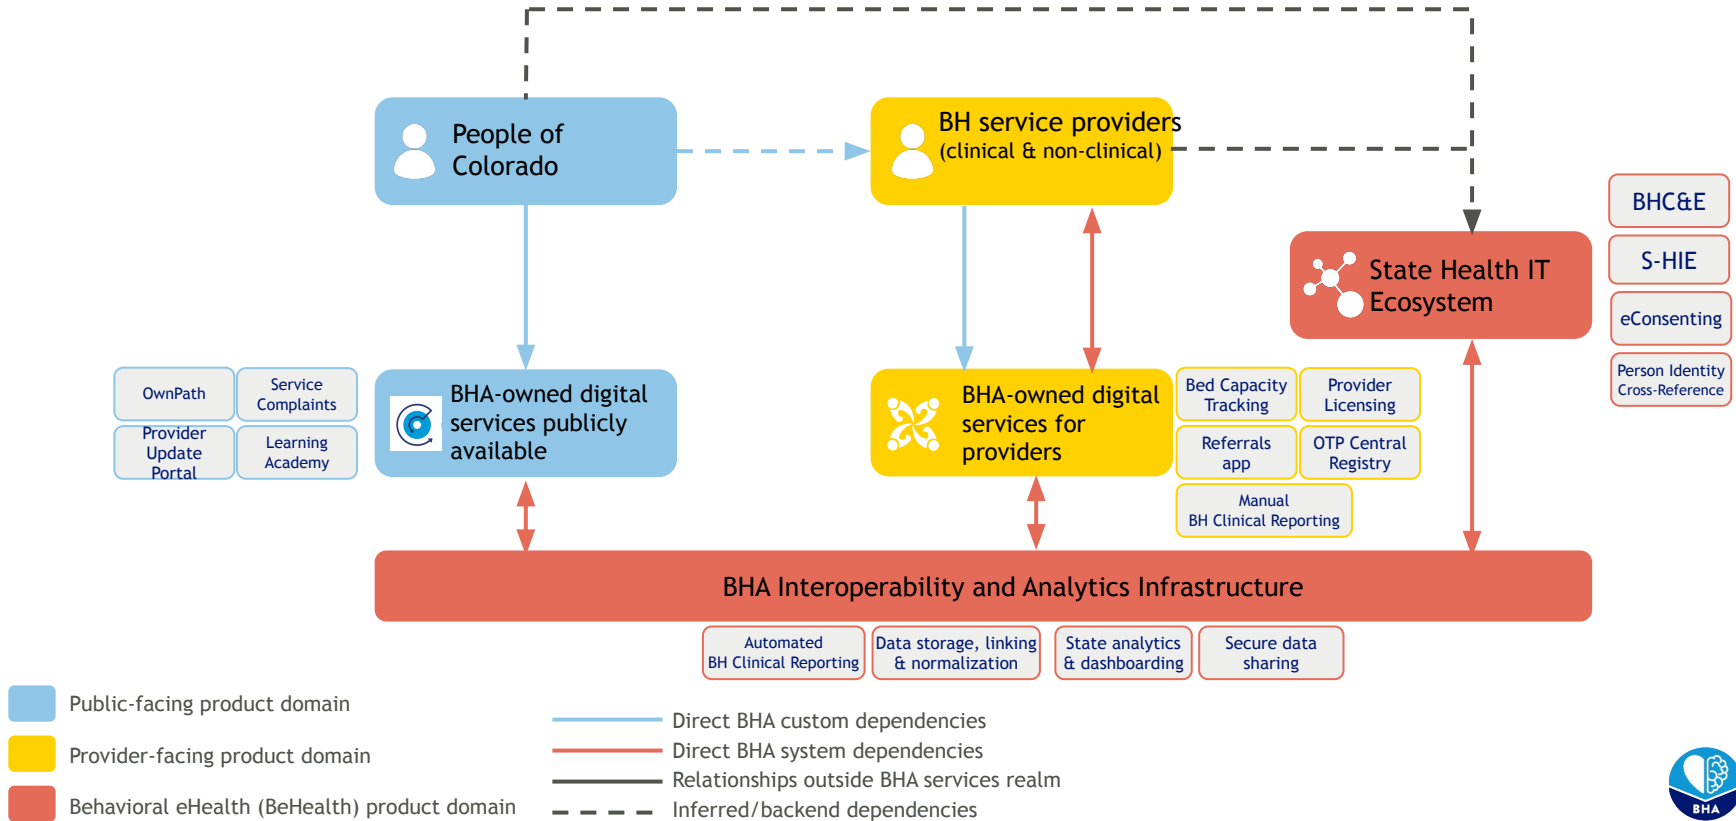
People of Colorado

BH service providers (clinical & non-clinical)

BHC&E

S-HIE

eConsenting

Person Identity Cross-Reference

State Health IT Ecosystem

OwnPath

Service Complaints

Provider Update Portal

Learning Academy

BHA-owned digital services publicly available

BHA-owned digital services for providers

Bed Capacity Tracking

Provider Licensing

Referrals app

OTP Central Registry

Manual BH Clinical Reporting

BHA Interoperability and Analytics Infrastructure

Automated BH Clinical Reporting

Data storage, linking & normalization

State analytics & dashboarding

Secure data sharing

Public-facing product domain

Provider-facing product domain

Behavioral eHealth (BeHealth) product domain

Direct BHA custom dependencies

Direct BHA system dependencies

Relationships outside BHA services realm

Inferred/backend dependencies

BHA